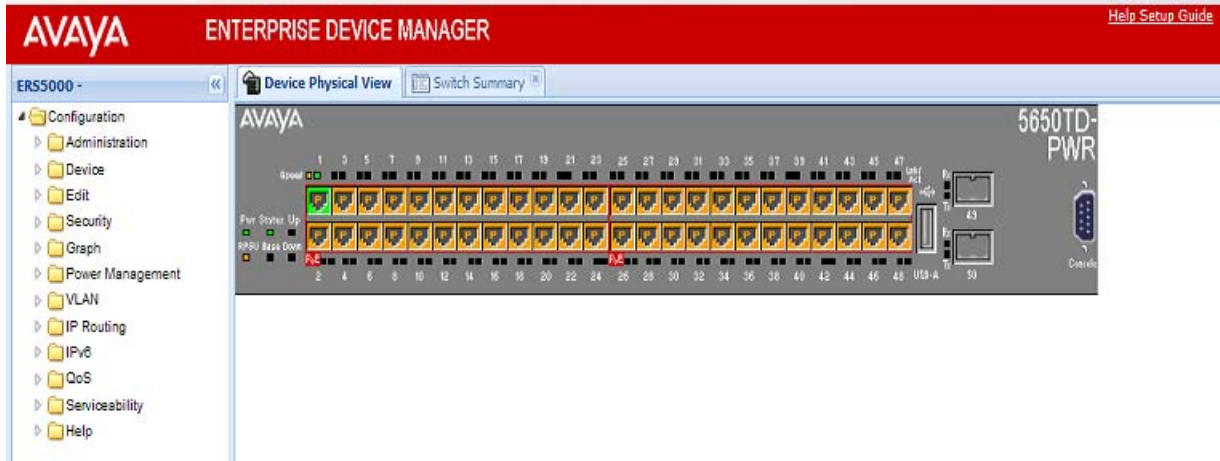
AVAYA ENTERPRISE DEVICE MANAGER

Help Setup Guide

ERS5000 -

Configuration
Administration
Device
Edit
Security
Graph
Power Management
VLAN
IP Routing
IPv6
QoS
Serviceability
Help

Device Physical View
Switch Summary

AVAYA

5650TD-PWR

Speed

1 3 5 7 9 11 13 15 17 19 21 23 25 27 29 31 33 35 37 39 41 43 45 47

Lnk/Act

Pwr Status Up
RPSU Base Down

PoE

PoE

2 4 6 8 10 12 14 16 18 20 22 24 26 28 30 32 34 36 38 40 42 44 46 48 USB-A

Rx
Tx
49
Rx
Tx
50

Console